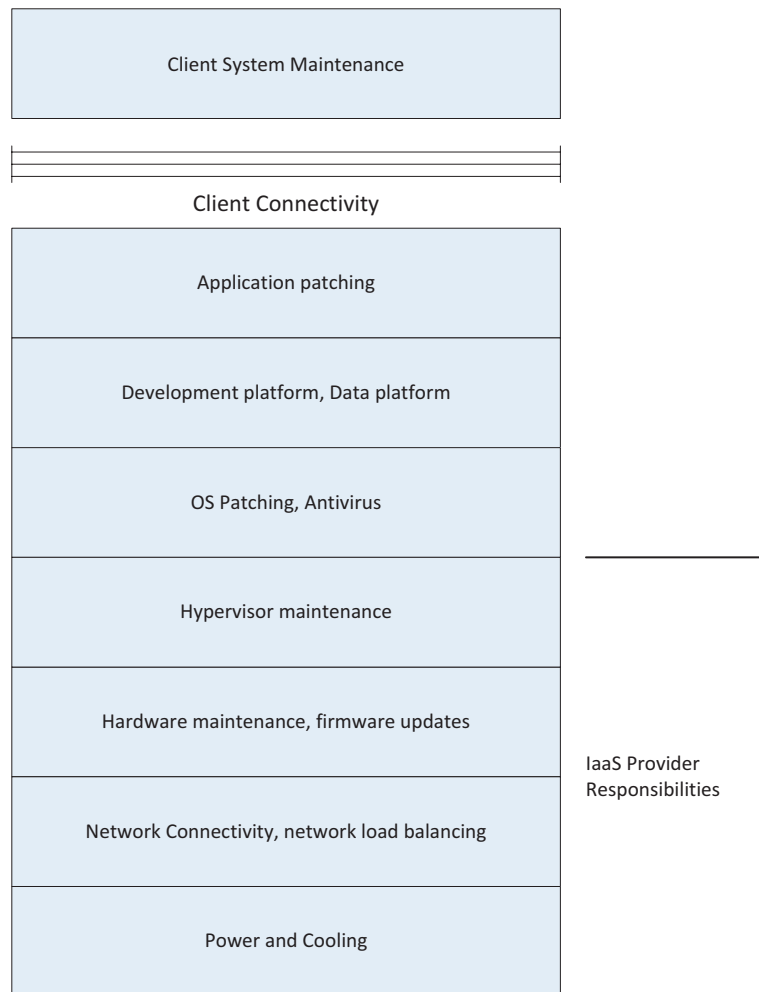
Client System Maintenance

Client Connectivity

Application patching

Development platform, Data platform

OS Patching, Antivirus

Hypervisor maintenance

Hardware maintenance, firmware updates

Network Connectivity, network load balancing

Power and Cooling

IaaS Provider Responsibilities